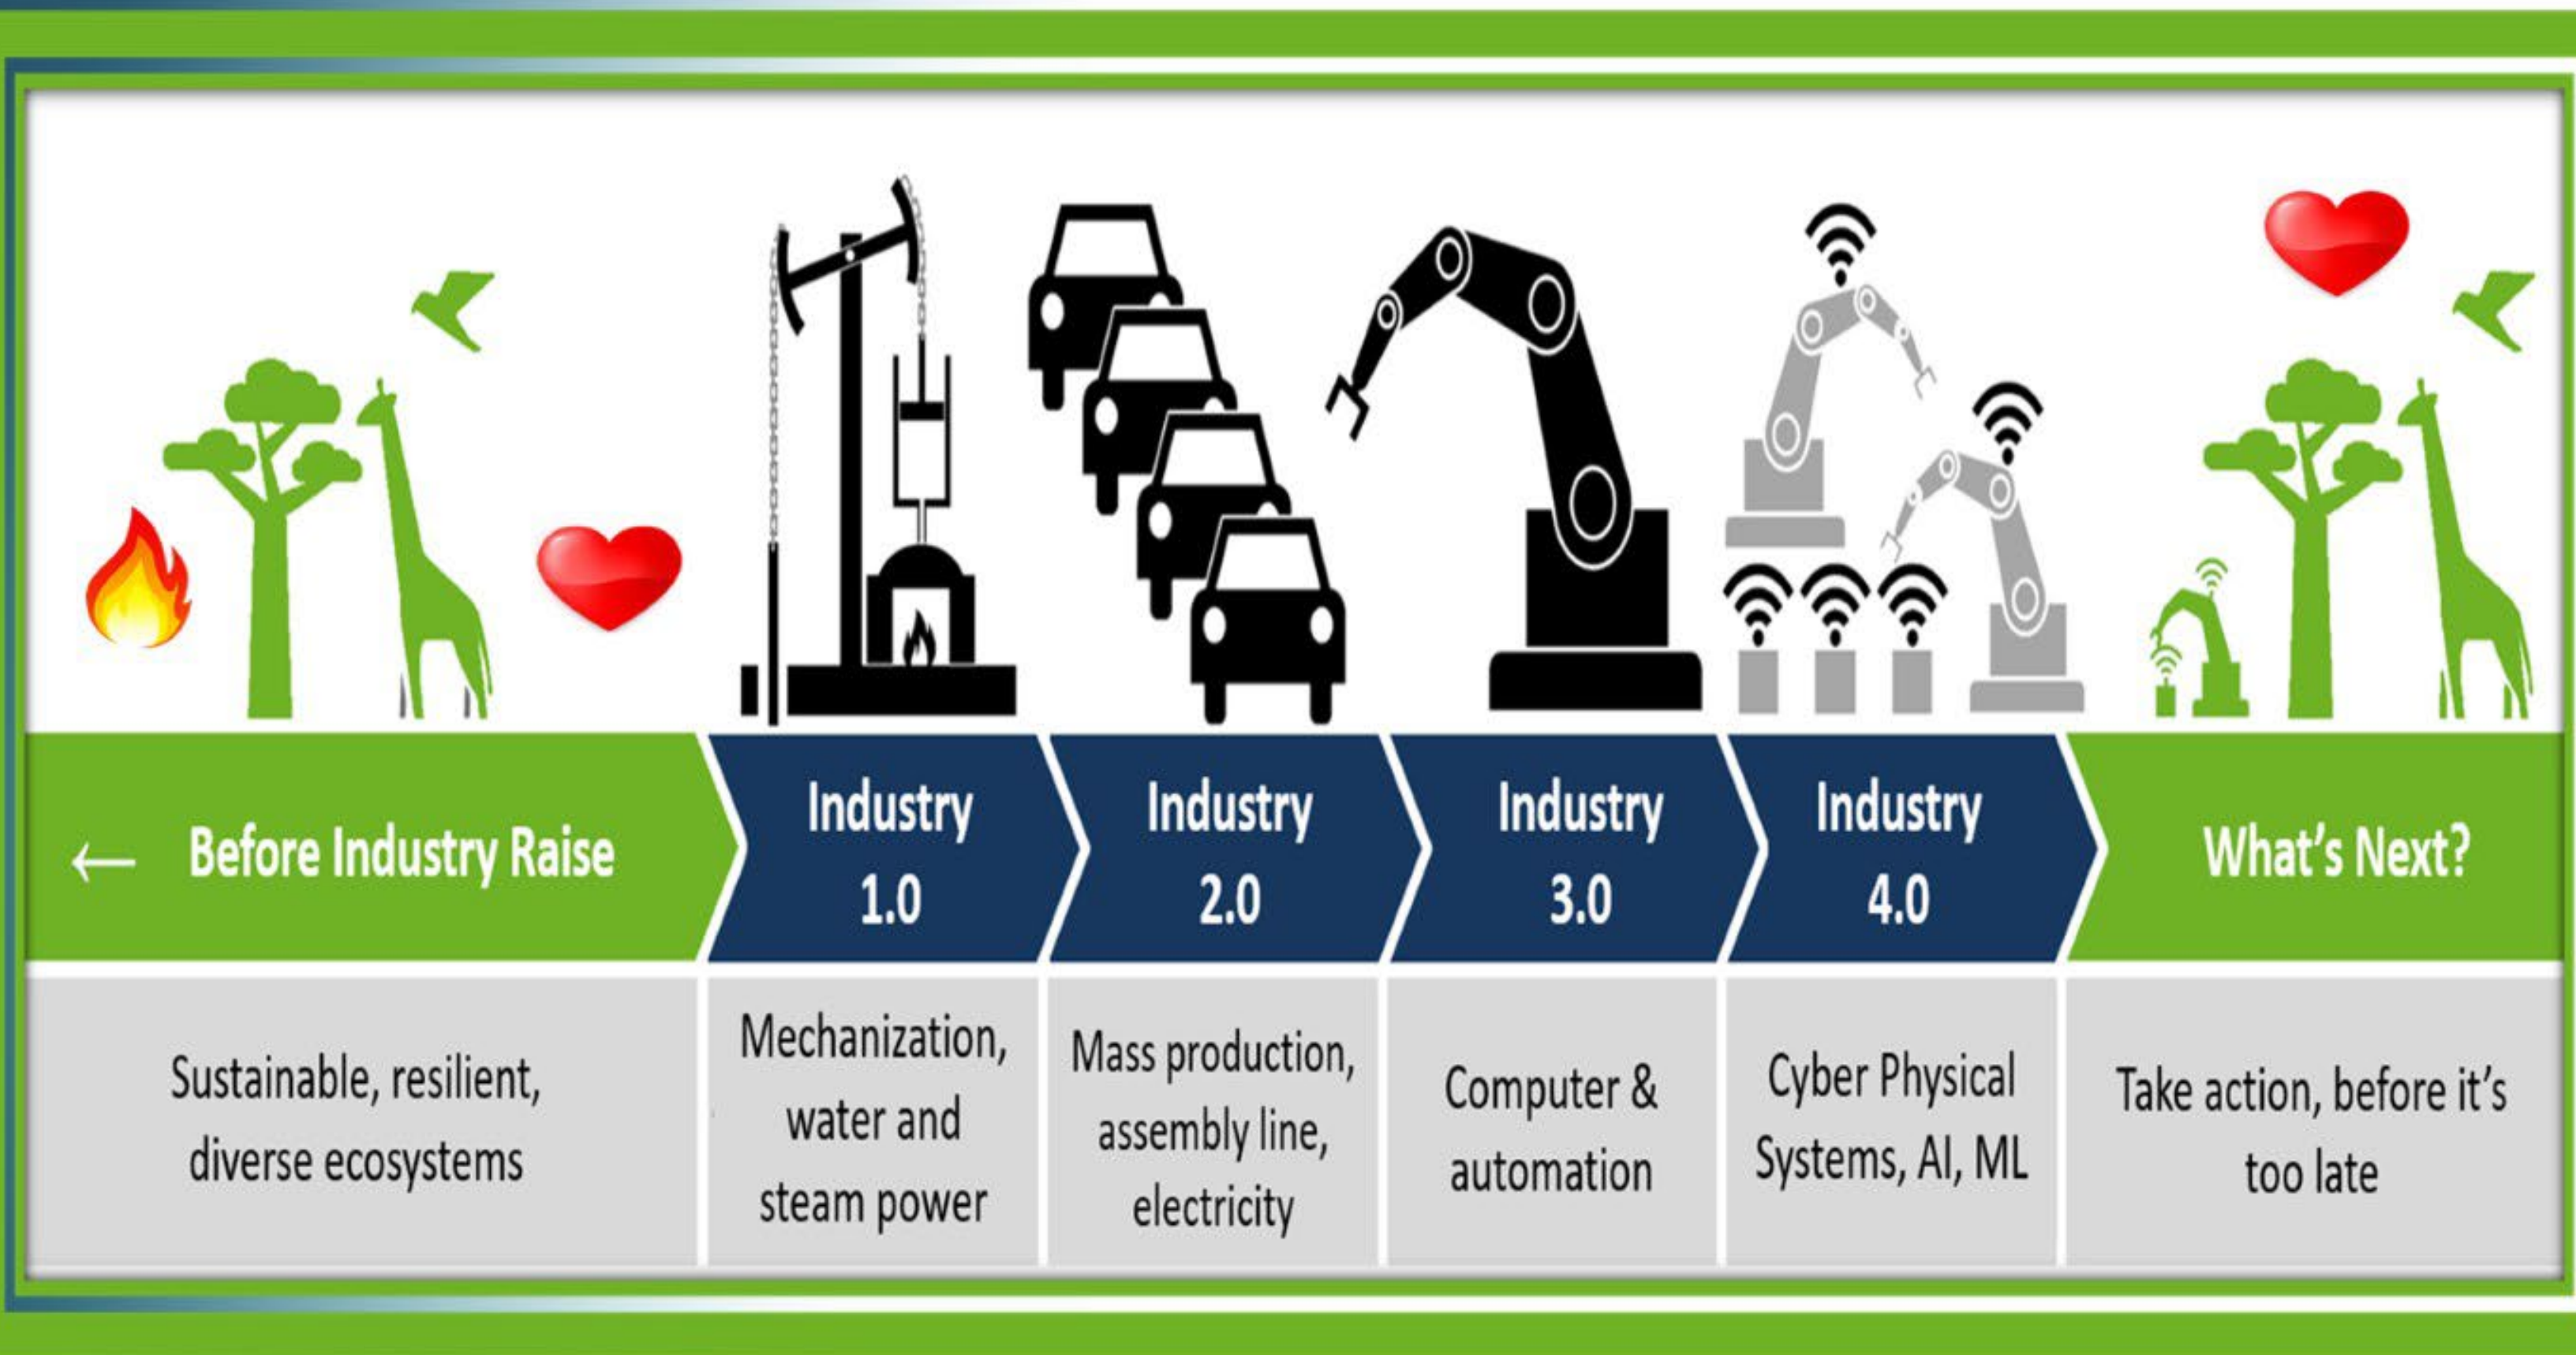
← Before Industry Raise

Industry 1.0

Industry 2.0

Industry 3.0

Industry 4.0

What's Next?

Sustainable, resilient, diverse ecosystems

Mechanization, water and steam power

Mass production, assembly line, electricity

Computer & automation

Cyber Physical Systems, AI, ML

Take action, before it's too late